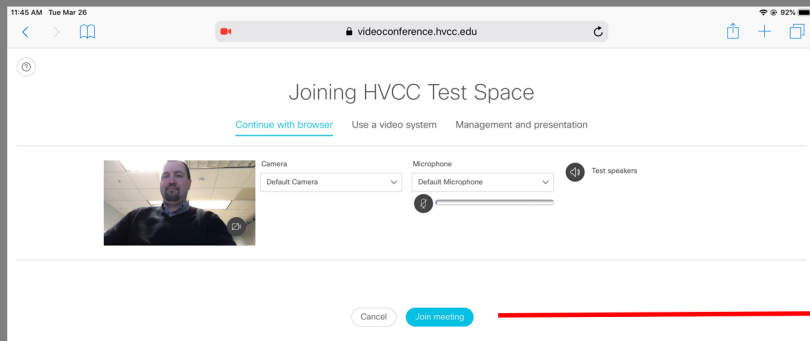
11:45 AM Tue Mar 26
92%
videoconference.hvcc.edu

?

Joining HVCC Test Space

Continue with browser Use a video system Management and presentation

Camera
Default Camera

Microphone
Default Microphone

Test speakers

Cancel Join meeting